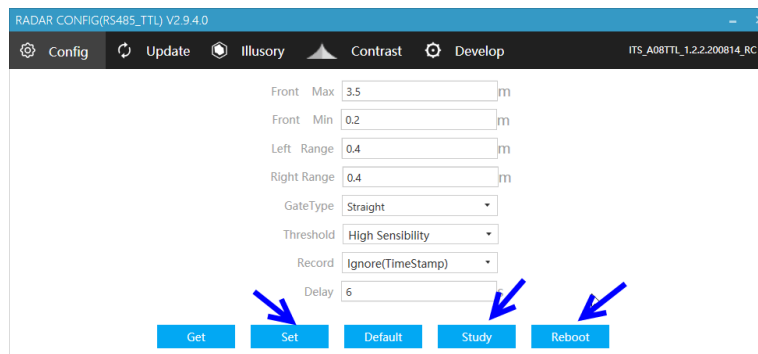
RADAR CONFIG(RS485_TTL) V2.9.4.0

Config Update Illusory Contrast Develop ITS_A08TTL_1.2.2.200814_RC

Front Max 3.5 m

Front Min 0.2 m

Left Range 0.4 m

Right Range 0.4 m

GateType Straight

Threshold High Sensibility

Record Ignore(TimeStamp)

Delay 6

Get Set Default Study Reboot